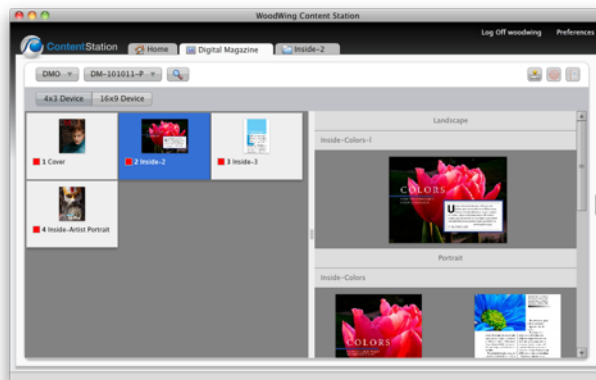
WoodWing Content Station

Log Off woodwing Preferences

ContentStation

Home

Digital Magazine

Inside-2

DMO

DM-101011-P

4x3 Device

16x9 Device

1 Cover

2 Inside-2

3 Inside-3

4 Inside-Artist Portrait

Landscape

Inside-Colors-l

COLORS

Portrait

Inside-Colors

COLORS